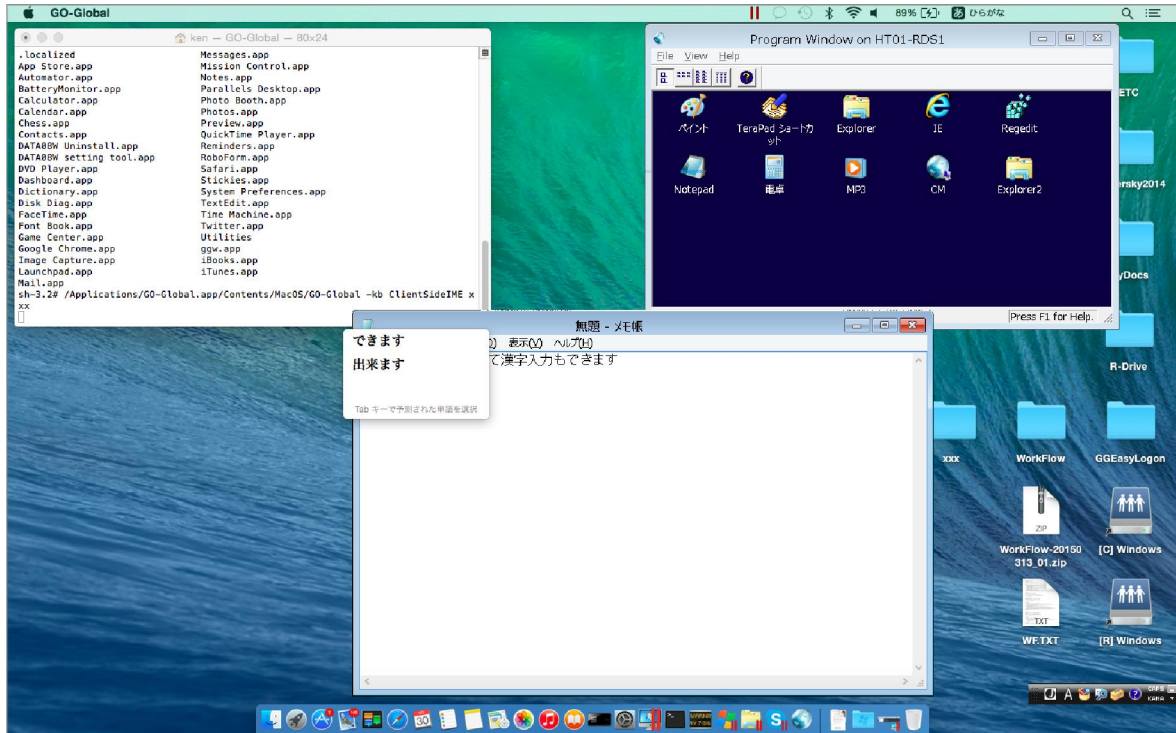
GO-Global

89% ひらがな

ken — GO-Global — 80x24

.localized
App Store.app
Automator.app
BatteryMonitor.app
Calculator.app
Calendar.app
Chess.app
Contacts.app
DATA8BW Uninstall.app
DATA8BW setting tool.app
DVD Player.app
Dashboard.app
Dictionary.app
Disk Diag.app
FaceTime.app
Font Book.app
Game Center.app
Google Chrome.app
Image Capture.app
Launchpad.app
Mail.app

Messages.app
Mission Control.app
Notes.app
Parallels Desktop.app
Photo Booth.app
Photos.app
Preview.app
QuickTime Player.app
Reminders.app
RoboForm.app
Safari.app
Stickies.app
System Preferences.app
TextEdit.app
Time Machine.app
Twitter.app
Utilities
ggw.app
iBooks.app
iTunes.app

sh-3.2# /Applications/GO-Global.app/Contents/MacOS/GO-Global -kb ClientSideIME x
xx

Program Window on HT01-RDS1

File View Help

ペイント
TeraPad ショートカット
Explorer
IE
Regedit
Notepad
電卓
MP3
CM
Explorer2

Press F1 for Help.

ETC
ersky2014
yDocs
R-Drive

無題 - メモ帳

表示(V) ヘルプ(H)

できます
出来ます
Tab キーで予測された単語を選択

て漢字入力もできます

xxx
WorkFlow
GGEasyLogon
WorkFlow-20150313_01.zip
[C] Windows
WF.TXT
[R] Windows